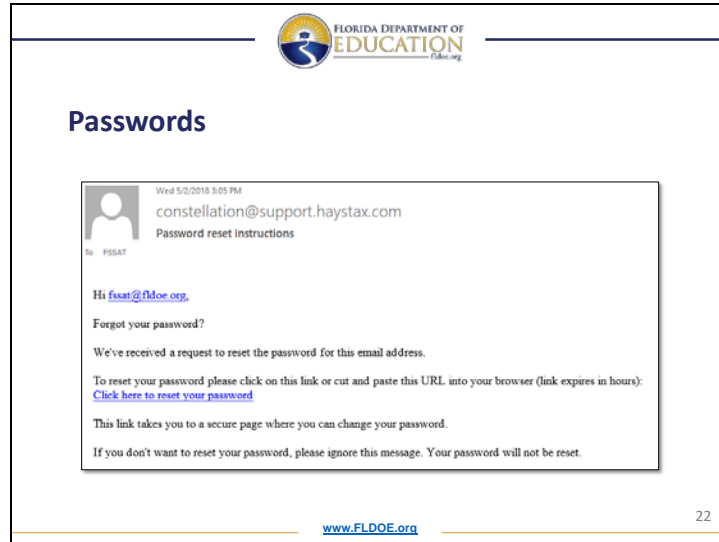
FLORIDA DEPARTMENT OF EDUCATION
fldoe.org

Passwords

Wed 5/2/2018 3:05 PM
constellation@support.haystax.com
Password reset instructions

To FSSAT

Hi fssat@fldoe.org,

Forgot your password?

We've received a request to reset the password for this email address.

To reset your password please click on this link or cut and paste this URL into your browser (link expires in hours):
Click here to reset your password

This link takes you to a secure page where you can change your password.

If you don't want to reset your password, please ignore this message. Your password will not be reset.

22

www.FLDOE.org